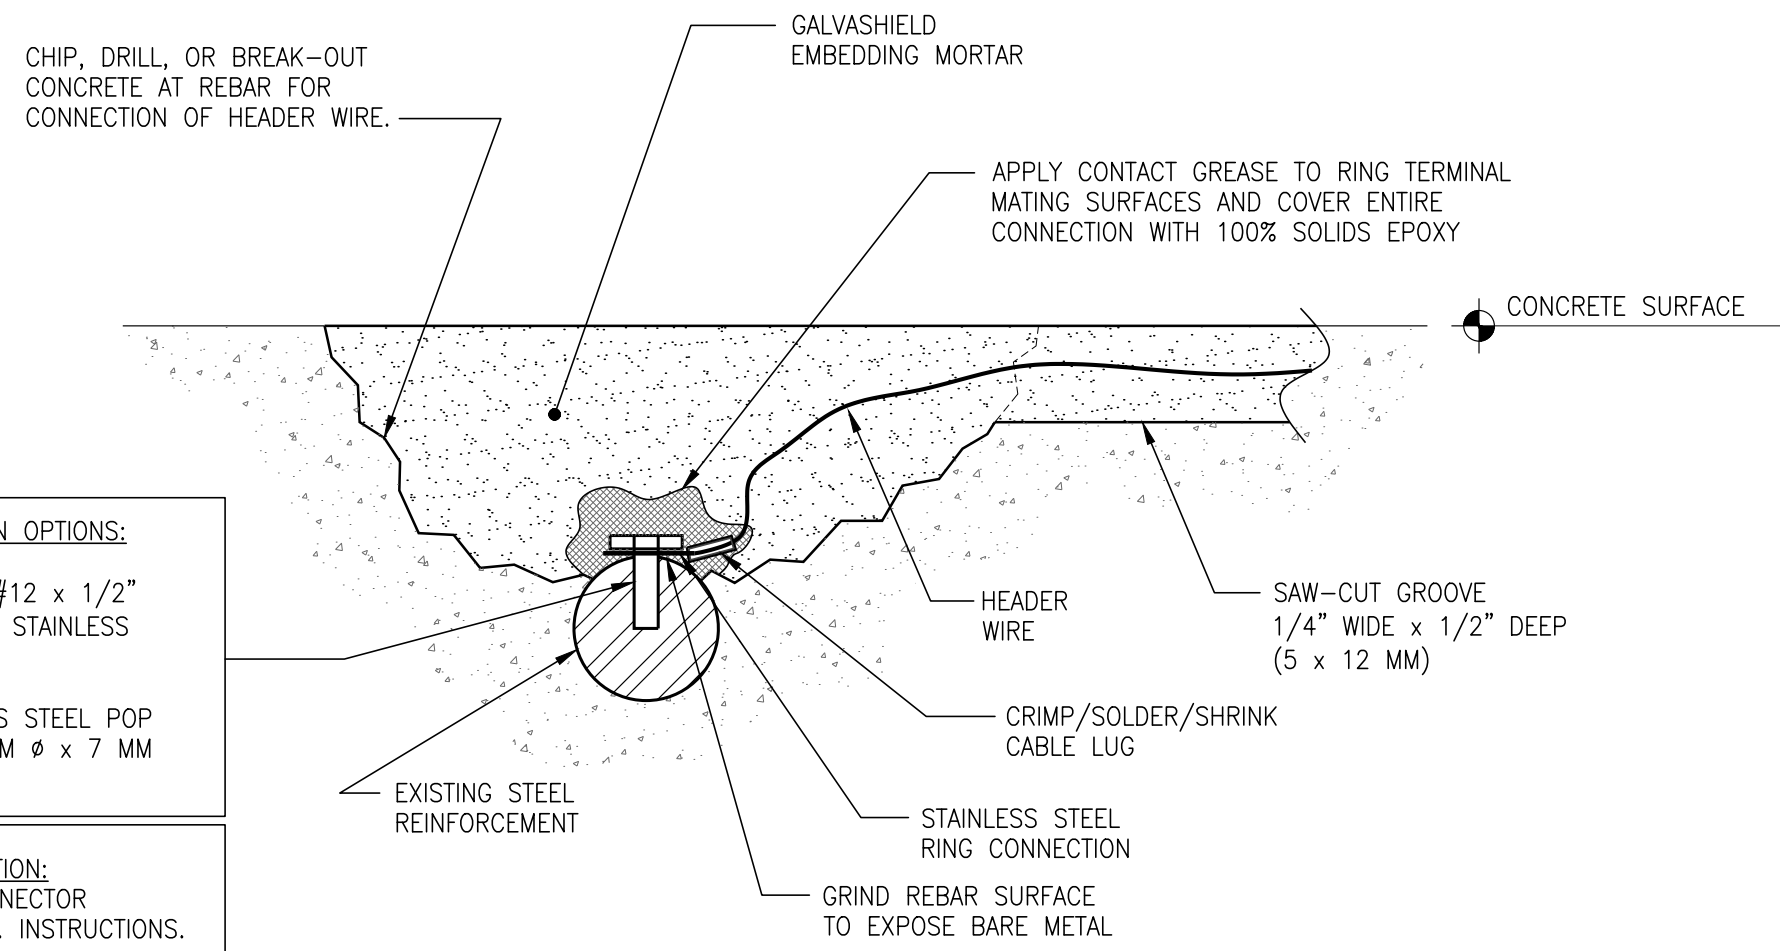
CHIP, DRILL, OR BREAK-OUT CONCRETE AT REBAR FOR CONNECTION OF HEADER WIRE.

GALVASHIELD EMBEDDING MORTAR

APPLY CONTACT GREASE TO RING TERMINAL MATING SURFACES AND COVER ENTIRE CONNECTION WITH 100% SOLIDS EPOXY

CONCRETE SURFACE

N OPTIONS:

#12 x 1/2" STAINLESS

S STEEL POP M ø x 7 MM

TION:
NECTOR
. INSTRUCTIONS.

HEADER WIRE

SAW-CUT GROOVE 1/4" WIDE x 1/2" DEEP (5 x 12 MM)

CRIMP/SOLDER/SHRINK CABLE LUG

EXISTING STEEL REINFORCEMENT

STAINLESS STEEL RING CONNECTION

GRIND REBAR SURFACE TO EXPOSE BARE METAL